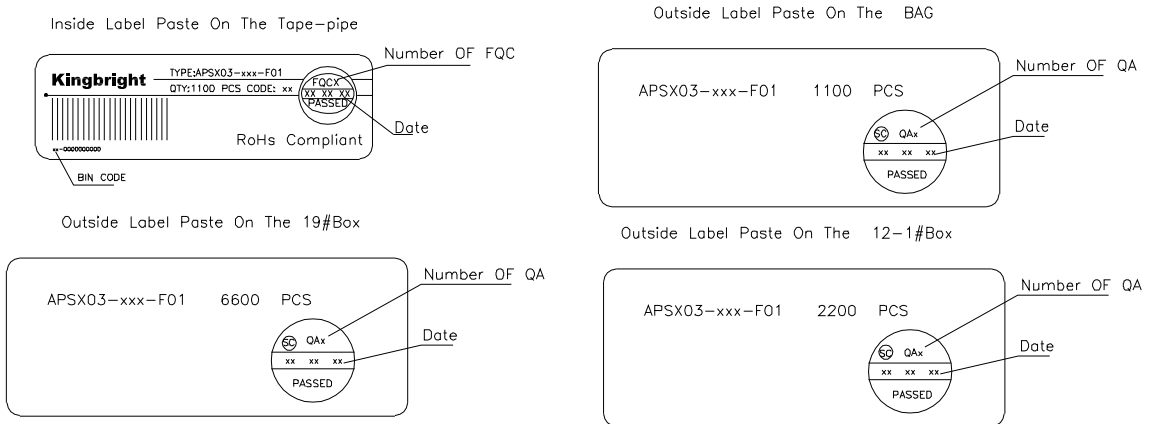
Inside Label Paste On The Tape-pipe

Kingbright
TYPE:APSX03-xxx-F01
QTY:1100 PCS CODE: xx
FQCX
XX XX XX
PASSED
Number OF FQC
Date
RoHs Compliant
xx-00000000
BIN CODE

Outside Label Paste On The BAG

APSX03-xxx-F01 1100 PCS
SC QAx
xx xx xx
PASSED
Number OF QA
Date

Outside Label Paste On The 19#Box

APSX03-xxx-F01 6600 PCS
SC QAx
xx xx xx
PASSED
Number OF QA
Date

Outside Label Paste On The 12-1#Box

APSX03-xxx-F01 2200 PCS
SC QAx
xx xx xx
PASSED
Number OF QA
Date